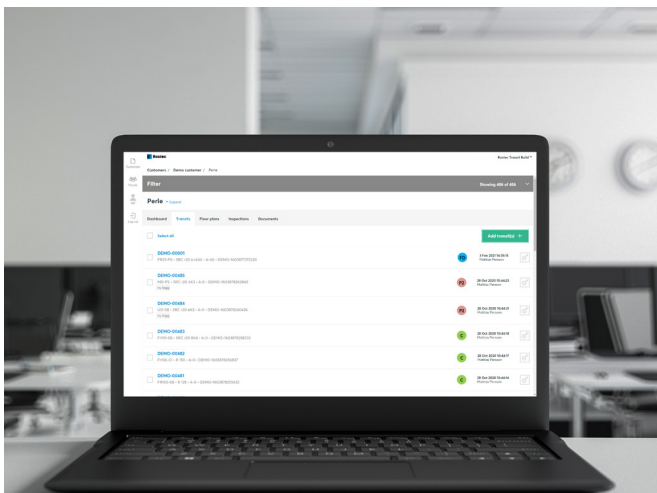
Roxtec

Roxtec Transit Build™

Customers / Demo customer / Perle

Filter

Showing 486 of 486

Perle

Dashboard Transits Floor plans Inspections Documents

Select all

Add transit(s) +

DEMO-00001

DEMO-00485

DEMO-00484

DEMO-00483

DEMO-00482

DEMO-00481

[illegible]